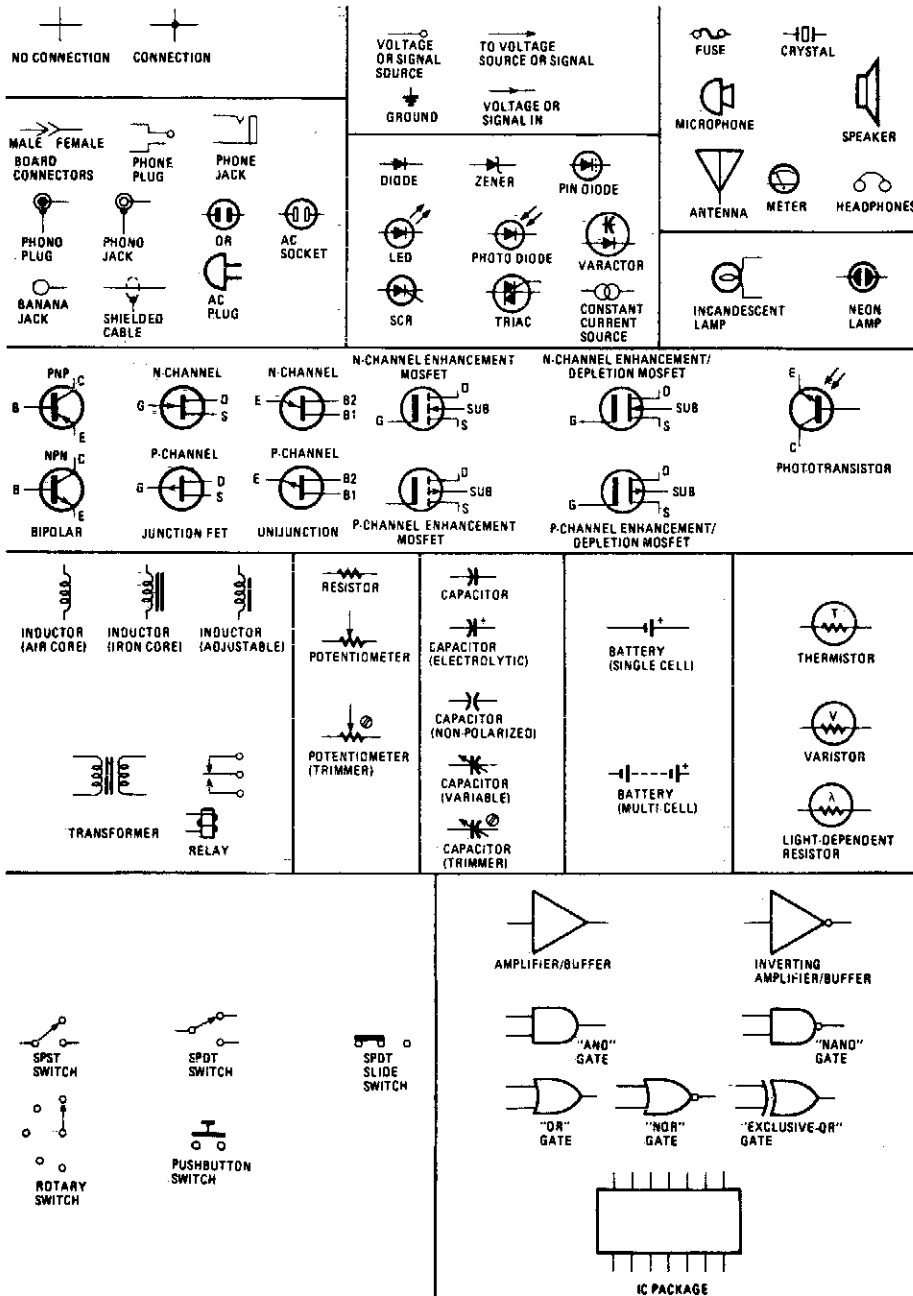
NO CONNECTION
CONNECTION

VOLTAGE OR SIGNAL SOURCE
TO VOLTAGE SOURCE OR SIGNAL
GROUND
VOLTAGE OR SIGNAL IN

FUSE
CRYSTAL
MICROPHONE
SPEAKER
ANTENNA
METER
HEADPHONES

MALE FEMALE
BOARD CONNECTORS
PHONE PLUG
PHONE JACK
PHONO PLUG
PHONO JACK
OR
AC SOCKET
BANANA JACK
SHIELDED CABLE
AC PLUG

DIODE
ZENER
PIN DIODE
LED
PHOTO DIODE
VARACTOR
SCR
TRIAC
CONSTANT CURRENT SOURCE

INCANDESCENT LAMP
NEON LAMP

PNP
C
B
E
NPN
C
B
E
BIPOLAR
N-CHANNEL
G
D
S
P-CHANNEL
G
D
S
JUNCTION FET
N-CHANNEL
E
B2
B1
P-CHANNEL
E
B2
B1
UNIJUNCTION
N-CHANNEL ENHANCEMENT MOSFET
D
SUB
G
S
D
SUB
S
P-CHANNEL ENHANCEMENT MOSFET
N-CHANNEL ENHANCEMENT/ DEPLETION MOSFET
D
SUB
G
S
D
SUB
G
S
P-CHANNEL ENHANCEMENT/ DEPLETION MOSFET
E
C
PHOTOTRANSISTOR

INDUCTOR (AIR CORE)
INDUCTOR (IRON CORE)
INDUCTOR (ADJUSTABLE)
TRANSFORMER
RELAY

RESISTOR
POTENTIOMETER
POTENTIOMETER (TRIMMER)

CAPACITOR
CAPACITOR (ELECTROLYTIC)
CAPACITOR (NON-POLARIZED)
CAPACITOR (VARIABLE)
CAPACITOR (TRIMMER)

BATTERY (SINGLE CELL)
BATTERY (MULTI CELL)

T
THERMISTOR
V
VARISTOR
λ
LIGHT-DEPENDENT RESISTOR

SPST SWITCH
SPDT SWITCH
SPDT SLIDE SWITCH
ROTARY SWITCH
PUSHBUTTON SWITCH

AMPLIFIER/BUFFER
INVERTING AMPLIFIER/BUFFER
"AND" GATE
"NAND" GATE
"OR" GATE
"NOR" GATE
"EXCLUSIVE-OR" GATE
IC PACKAGE